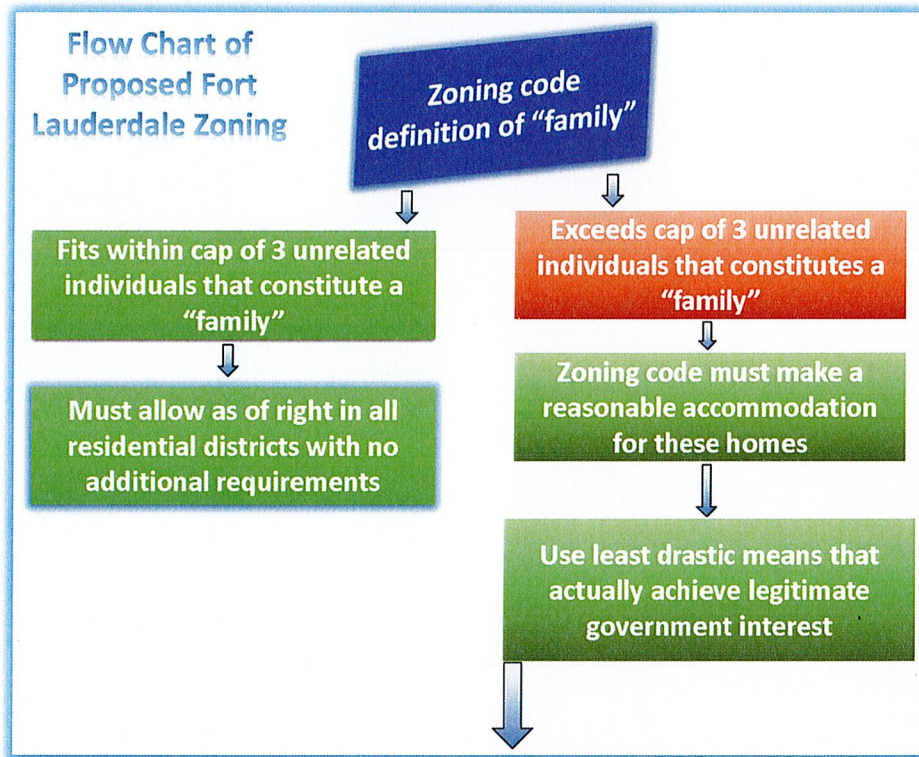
Flow Chart of Proposed Fort Lauderdale Zoning

Zoning code definition of "family"

Fits within cap of 3 unrelated individuals that constitute a "family"

Must allow as of right in all residential districts with no additional requirements

Exceeds cap of 3 unrelated individuals that constitutes a "family"

Zoning code must make a reasonable accommodation for these homes

Use least drastic means that actually achieve legitimate government interest